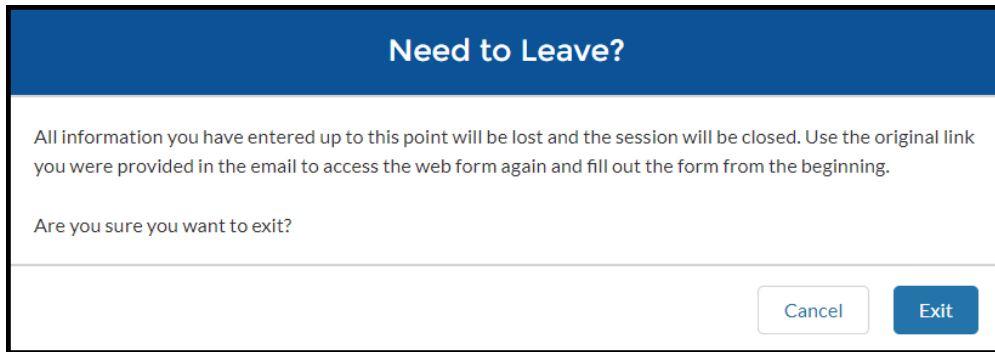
Need to Leave?

All information you have entered up to this point will be lost and the session will be closed. Use the original link you were provided in the email to access the web form again and fill out the form from the beginning.

Are you sure you want to exit?

Cancel

Exit